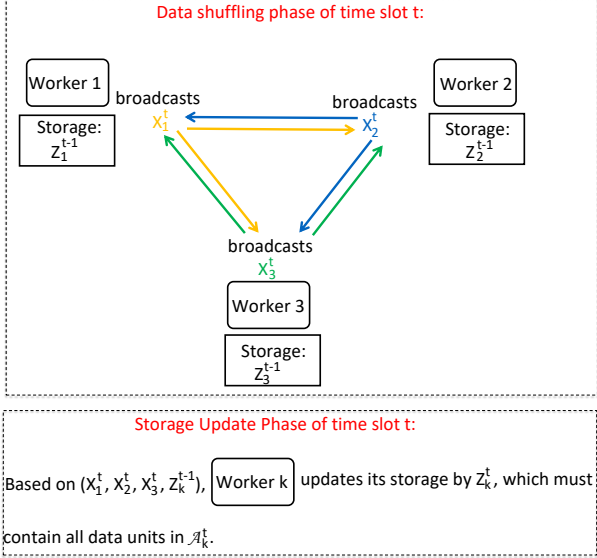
Data shuffling phase of time slot t:

Worker 1

broadcasts

$X_1^t$

Storage: $Z_1^{t-1}$

Worker 2

broadcasts

$X_2^t$

Storage: $Z_2^{t-1}$

broadcasts

$X_3^t$

Worker 3

Storage: $Z_3^{t-1}$

Storage Update Phase of time slot t:

Based on ($X_1^t$, $X_2^t$, $X_3^t$, $Z_k^{t-1}$), Worker k updates its storage by $Z_k^t$, which must contain all data units in $\mathcal{A}_k^t$.